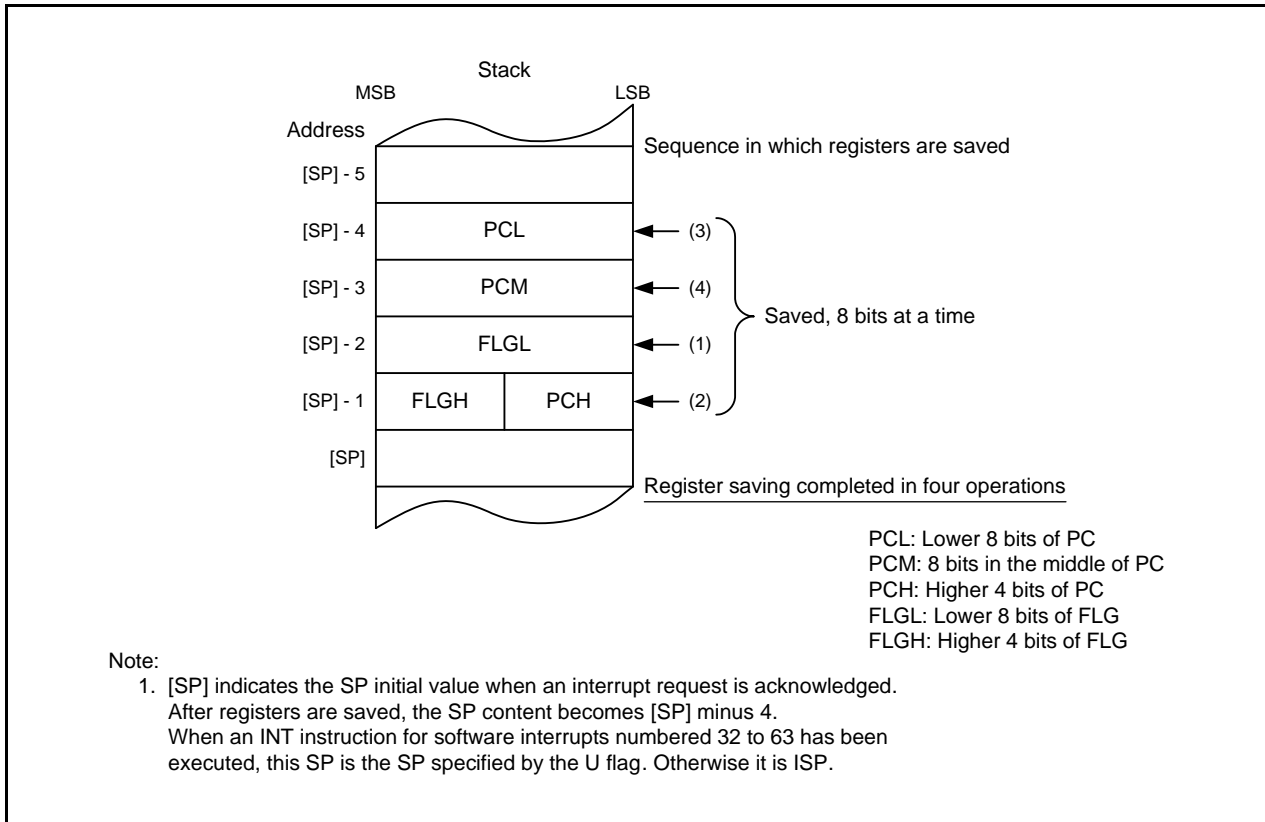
Stack
MSB
LSB
Address
Sequence in which registers are saved

[SP] - 5
[SP] - 4 PCL (3)
[SP] - 3 PCM (4)
[SP] - 2 FLGL (1)
[SP] - 1 FLGH PCH (2)
[SP]

Saved, 8 bits at a time

Register saving completed in four operations

PCL: Lower 8 bits of PC
PCM: 8 bits in the middle of PC
PCH: Higher 4 bits of PC
FLGL: Lower 8 bits of FLG
FLGH: Higher 4 bits of FLG

Note:
1. [SP] indicates the SP initial value when an interrupt request is acknowledged. After registers are saved, the SP content becomes [SP] minus 4. When an INT instruction for software interrupts numbered 32 to 63 has been executed, this SP is the SP specified by the U flag. Otherwise it is ISP.